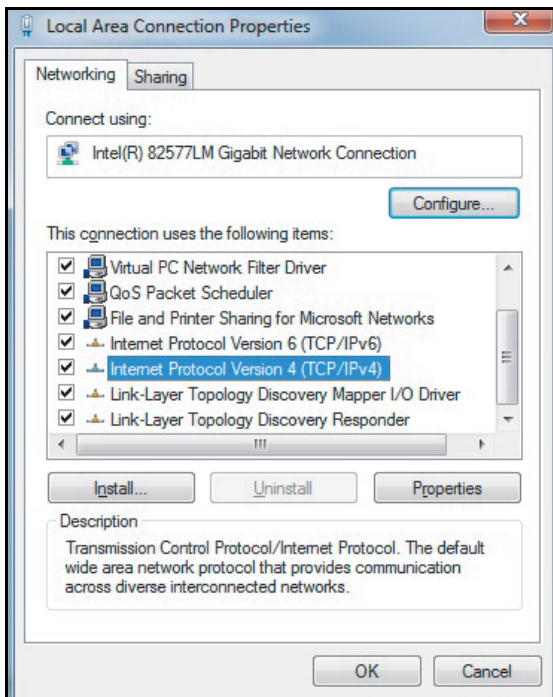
Local Area Connection Properties

Networking Sharing

Connect using:

Intel(R) 82577LM Gigabit Network Connection

Configure...

This connection uses the following items:

Virtual PC Network Filter Driver
QoS Packet Scheduler
File and Printer Sharing for Microsoft Networks
Internet Protocol Version 6 (TCP/IPv6)
Internet Protocol Version 4 (TCP/IPv4)
Link-Layer Topology Discovery Mapper I/O Driver
Link-Layer Topology Discovery Responder

Install... Uninstall Properties

Description

Transmission Control Protocol/Internet Protocol. The default wide area network protocol that provides communication across diverse interconnected networks.

OK Cancel